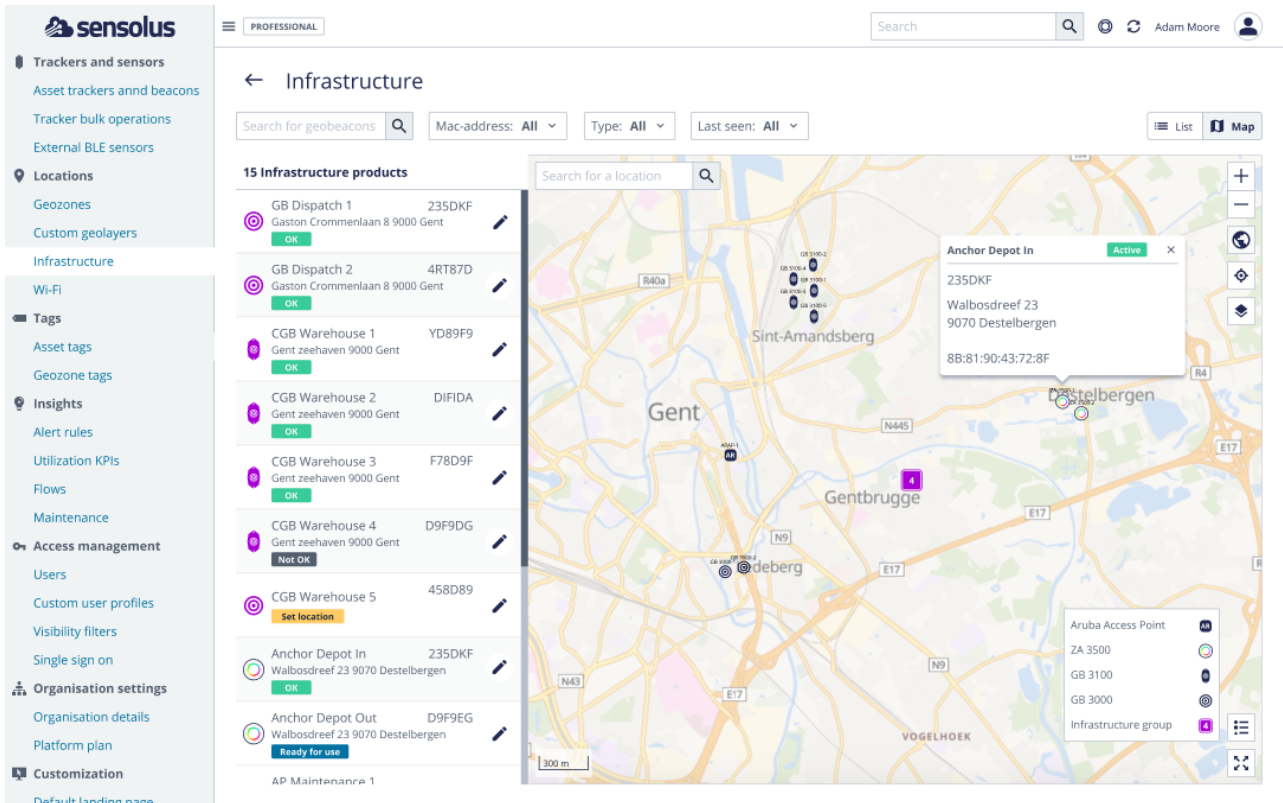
sensolus

Trackers and sensors
Asset trackers annd beacons
Tracker bulk operations
External BLE sensors
Locations
Geozones
Custom geolayers
Infrastructure
Wi-Fi
Tags
Asset tags
Geozone tags
Insights
Alert rules
Utilization KPIs
Flows
Maintenance
Access management
Users
Custom user profiles
Visibility filters
Single sign on
Organisation settings
Organisation details
Platform plan
Customization
Default landing page

PROFESSIONAL
Search
Adam Moore

← Infrastructure

Search for geobeacons
Mac-address: All
Type: All
Last seen: All
List
Map

15 Infrastructure products

GB Dispatch 1 235DKF
Gaston Crommenlaan 8 9000 Gent
OK

GB Dispatch 2 4RT87D
Gaston Crommenlaan 8 9000 Gent
OK

CGB Warehouse 1 YD89F9
Gent zeehaven 9000 Gent
OK

CGB Warehouse 2 DIFIDA
Gent zeehaven 9000 Gent
OK

CGB Warehouse 3 F78D9F
Gent zeehaven 9000 Gent
OK

CGB Warehouse 4 D9F9DG
Gent zeehaven 9000 Gent
Not OK

CGB Warehouse 5 458D89
Set location

Anchor Depot In 235DKF
Walbosdreef 23 9070 Destelbergen
OK

Anchor Depot Out D9F9EG
Walbosdreef 23 9070 Destelbergen
Ready for use

AP Maintenance 1

Search for a location

Anchor Depot In Active
235DKF
Walbosdreef 23
9070 Destelbergen
8B:81:90:43:72:8F

R40a
Sint-Amandsberg
Gent
Destelbergen
N445
R4
E17
Gentbrugge
4
N9
E17
deberg
N9
N43
E17
VOGELHOEK
300 m

Aruba Access Point AR
ZA 3500
GB 3100
GB 3000
Infrastructure group 4